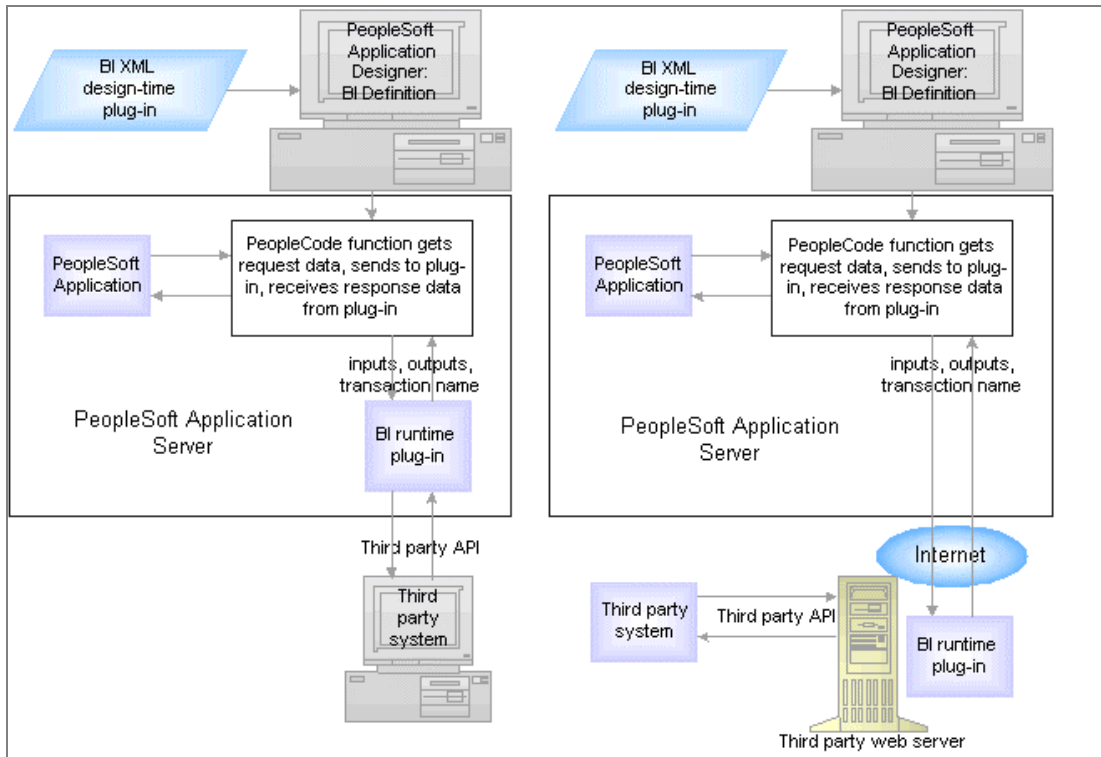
BI XML design-time plug-in

PeopleSoft Application Designer: BI Definition

PeopleSoft Application

PeopleCode function gets request data, sends to plug-in, receives response data from plug-in

inputs, outputs, transaction name

PeopleSoft Application Server

BI runtime plug-in

Third party API

Third party system

BI XML design-time plug-in

PeopleSoft Application Designer: BI Definition

PeopleSoft Application

PeopleCode function gets request data, sends to plug-in, receives response data from plug-in

inputs, outputs, transaction name

PeopleSoft Application Server

Internet

Third party system

Third party API

BI runtime plug-in

Third party web server